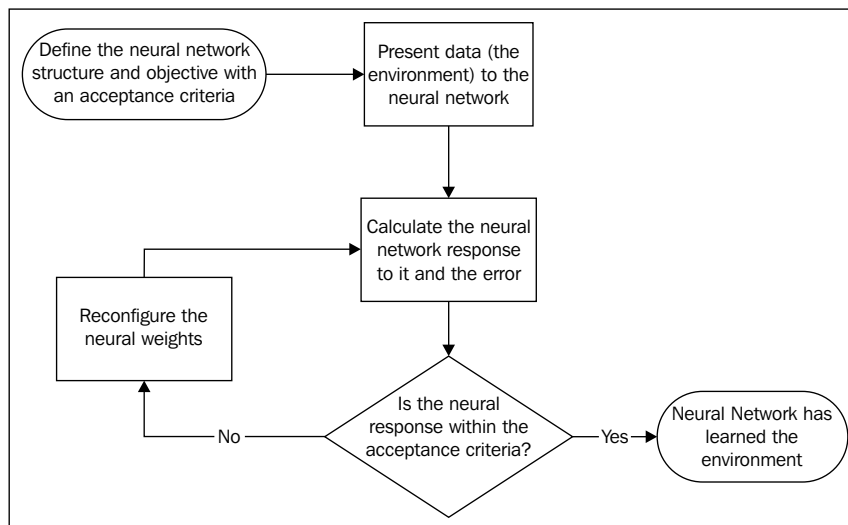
Define the neural network structure and objective with an acceptance criteria

Present data (the environment) to the neural network

Calculate the neural network response to it and the error

Reconfigure the neural weights

Is the neural response within the acceptance criteria?

No

Yes

Neural Network has learned the environment